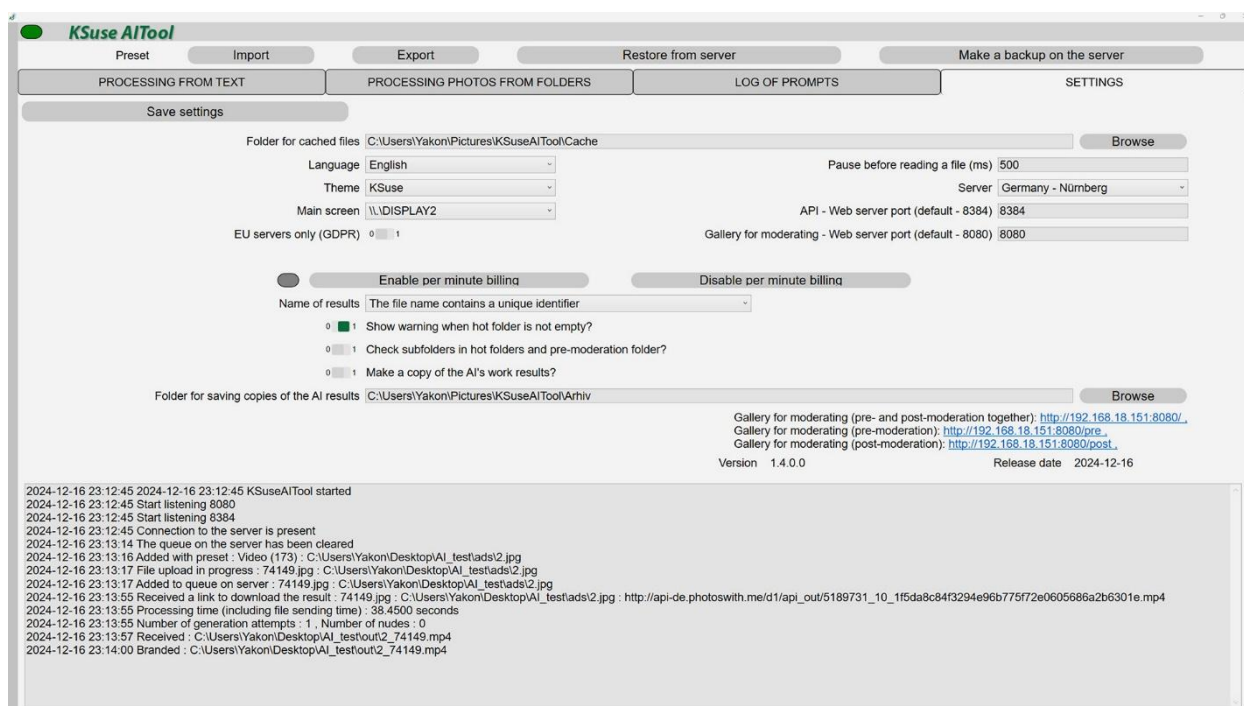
KSuse AITool

Preset Import Export Restore from server Make a backup on the server

PROCESSING FROM TEXT PROCESSING PHOTOS FROM FOLDERS LOG OF PROMPTS SETTINGS

Save settings

Folder for cached files C:\Users\Yakon\Pictures\KSuseAITool\Cache Browse

Language English

Theme KSuse

Main screen \\.\DISPLAY2

EU servers only (GDPR) 0 1

Pause before reading a file (ms) 500

Server Germany - Nürnberg

API - Web server port (default - 8384) 8384

Gallery for moderating - Web server port (default - 8080) 8080

Enable per minute billing Disable per minute billing

Name of results The file name contains a unique identifier

0 1 Show warning when hot folder is not empty?

0 1 Check subfolders in hot folders and pre-moderation folder?

0 1 Make a copy of the AI's work results?

Folder for saving copies of the AI results C:\Users\Yakon\Pictures\KSuseAITool\Arhiv Browse

Gallery for moderating (pre- and post-moderation together): http://192.168.18.151:8080/ ,
Gallery for moderating (pre-moderation): http://192.168.18.151:8080/pre ,
Gallery for moderating (post-moderation): http://192.168.18.151:8080/post ,

Version 1.4.0.0 Release date 2024-12-16

2024-12-16 23:12:45 2024-12-16 23:12:45 KSuseAITool started
2024-12-16 23:12:45 Start listening 8080
2024-12-16 23:12:45 Start listening 8384
2024-12-16 23:12:45 Connection to the server is present
2024-12-16 23:13:14 The queue on the server has been cleared
2024-12-16 23:13:16 Added with preset : Video (173) : C:\Users\Yakon\Desktop\AI_test\ads\2.jpg
2024-12-16 23:13:17 File upload in progress : 74149.jpg : C:\Users\Yakon\Desktop\AI_test\ads\2.jpg
2024-12-16 23:13:17 Added to queue on server : 74149.jpg : C:\Users\Yakon\Desktop\AI_test\ads\2.jpg
2024-12-16 23:13:55 Received a link to download the result : 74149.jpg : C:\Users\Yakon\Desktop\AI_test\ads\2.jpg : http://api-de.photoswith.me/d1/api_out/5189731_10_1f5da8c84f3294e96b775f72e0605686a2b6301e.mp4
2024-12-16 23:13:55 Processing time (including file sending time) : 38.4500 seconds
2024-12-16 23:13:55 Number of generation attempts : 1 , Number of nudes : 0
2024-12-16 23:13:57 Received : C:\Users\Yakon\Desktop\AI_test\out\2_74149.mp4
2024-12-16 23:14:00 Branded : C:\Users\Yakon\Desktop\AI_test\out\2_74149.mp4